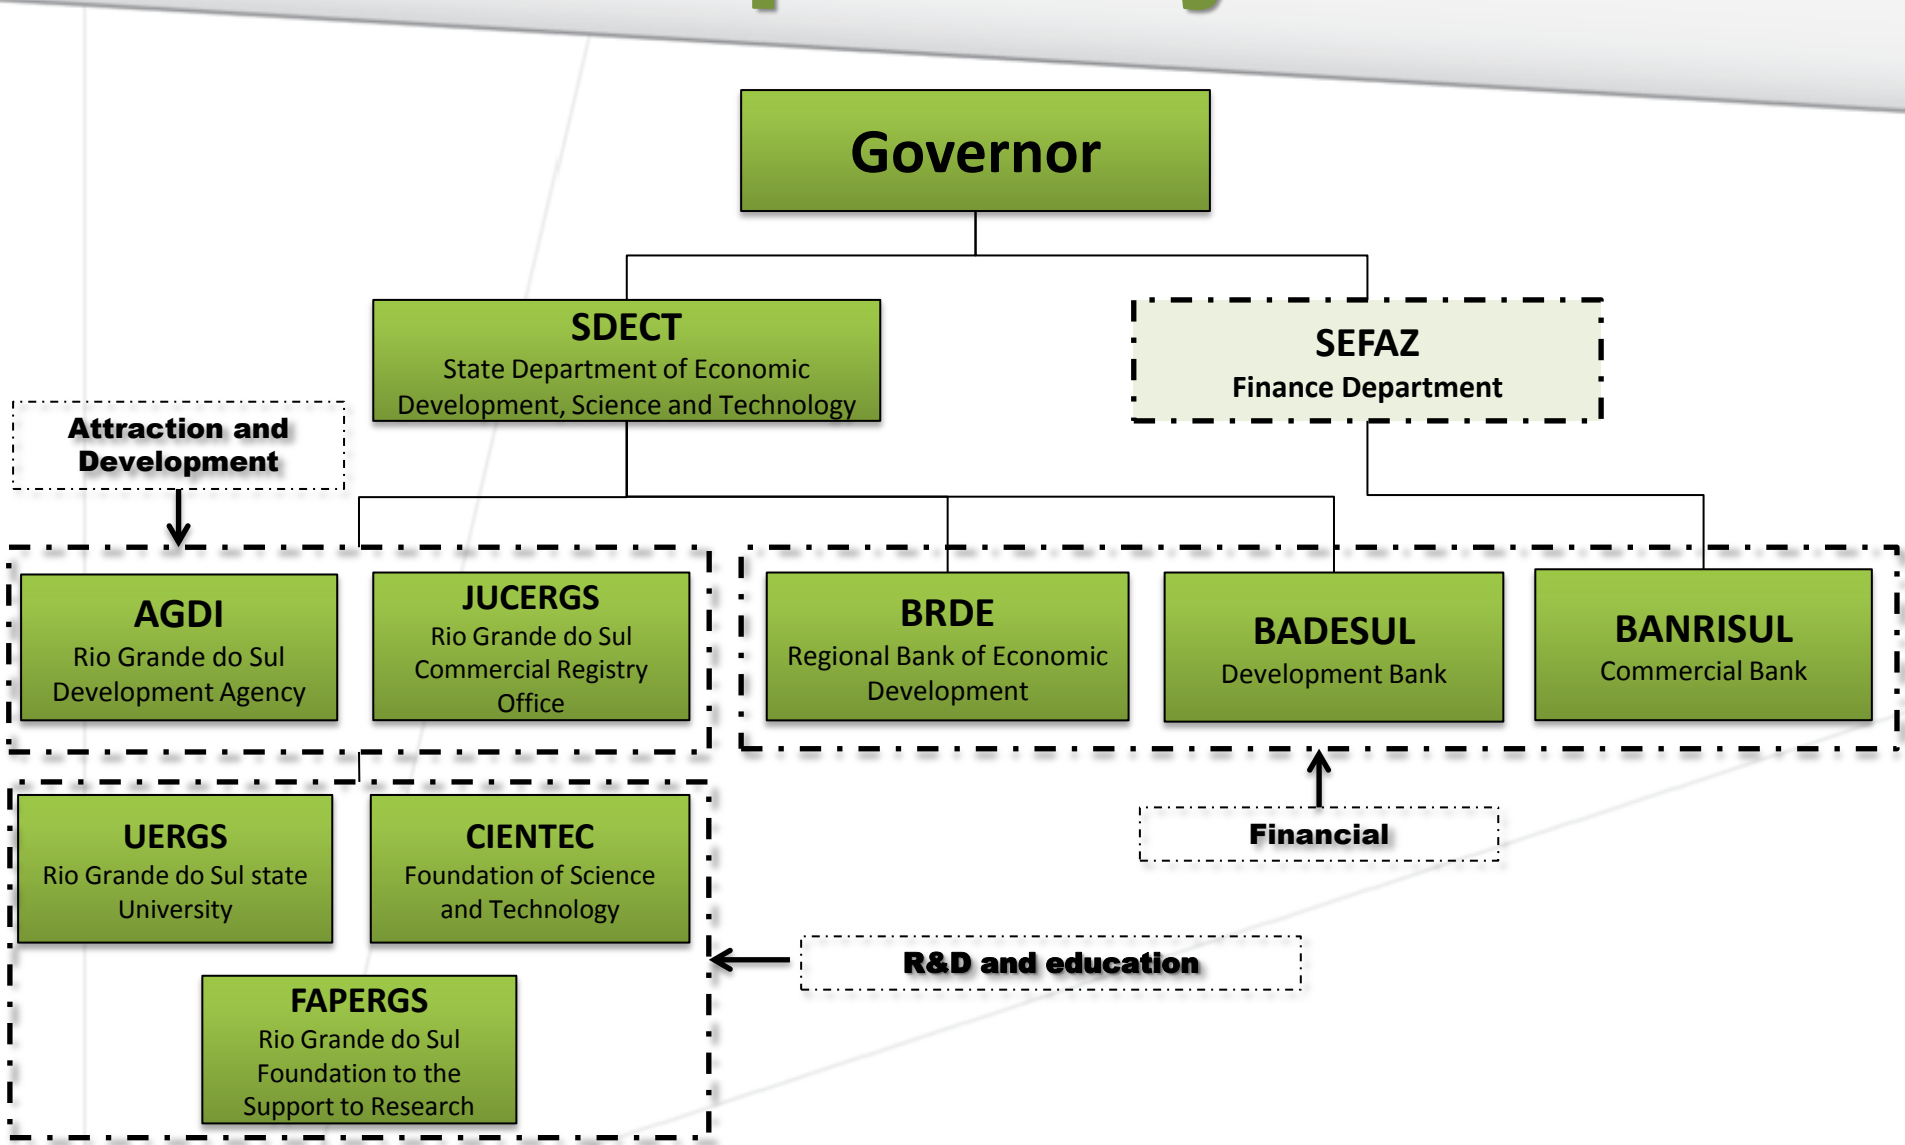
Governor

SDECT
State Department of Economic Development, Science and Technology

SEFAZ
Finance Department

Attraction and Development

AGDI
Rio Grande do Sul Development Agency

JUCERGS
Rio Grande do Sul Commercial Registry Office

BRDE
Regional Bank of Economic Development

BADESUL
Development Bank

BANRISUL
Commercial Bank

Financial

UERGS
Rio Grande do Sul state University

CIENTEC
Foundation of Science and Technology

R&D and education

FAPERGS
Rio Grande do Sul Foundation to the Support to Research